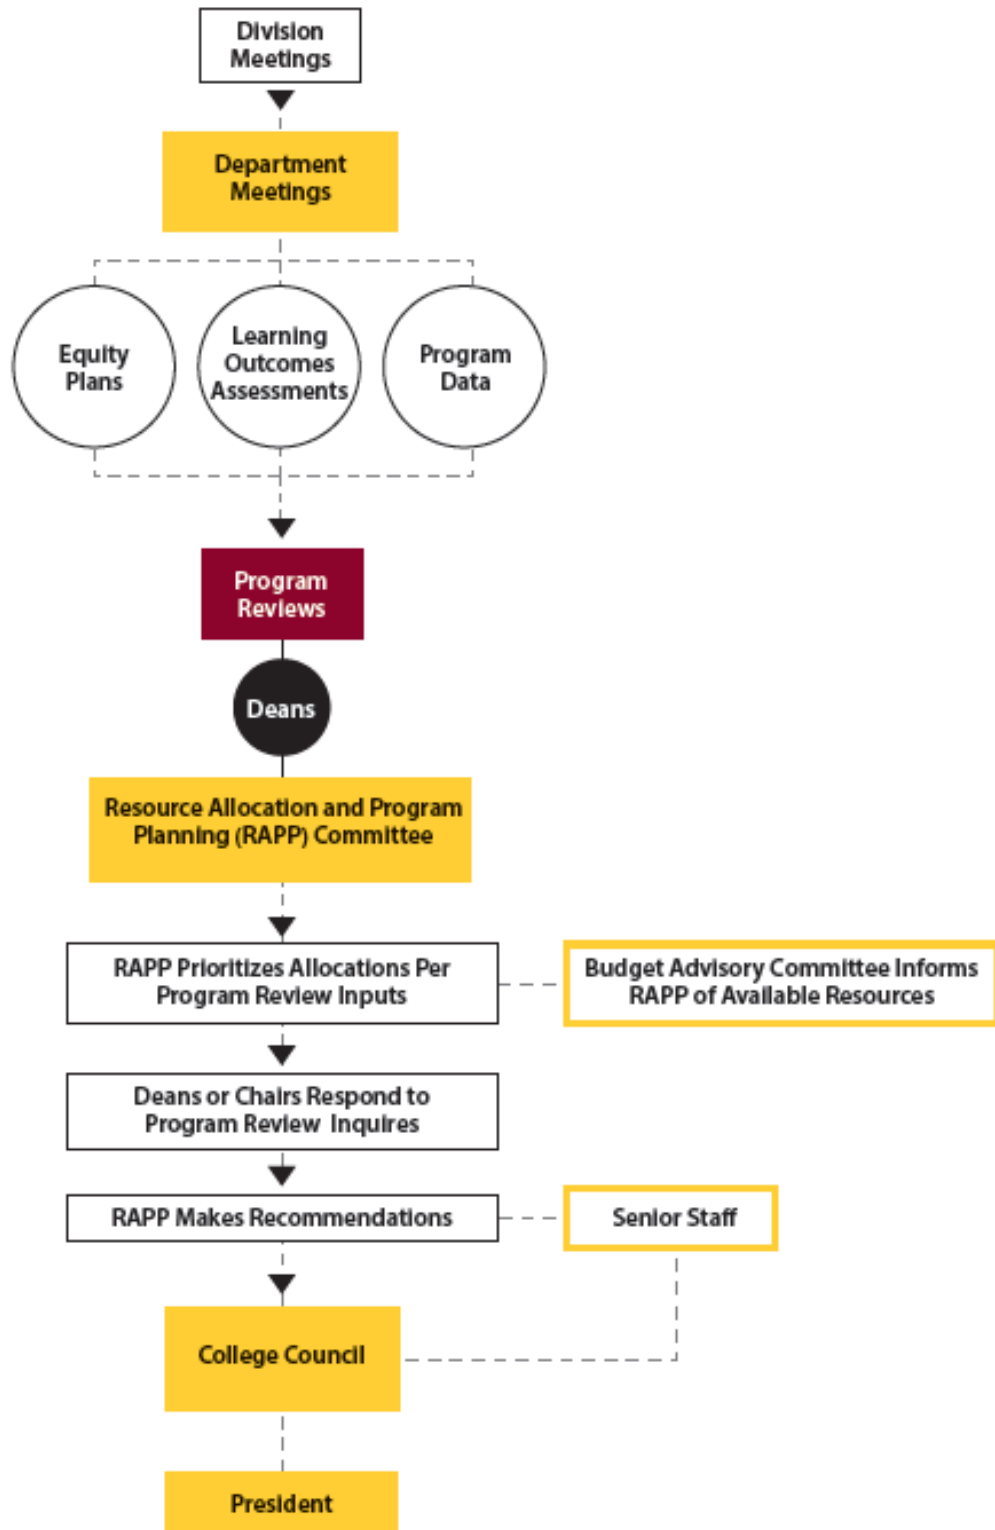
Division Meetings

Department Meetings

Equity Plans

Learning Outcomes Assessments

Program Data

Program Reviews

Deans

Resource Allocation and Program Planning (RAPP) Committee

RAPP Prioritizes Allocations Per Program Review Inputs

Budget Advisory Committee Informs RAPP of Available Resources

Deans or Chairs Respond to Program Review Inquires

RAPP Makes Recommendations

Senior Staff

College Council

President